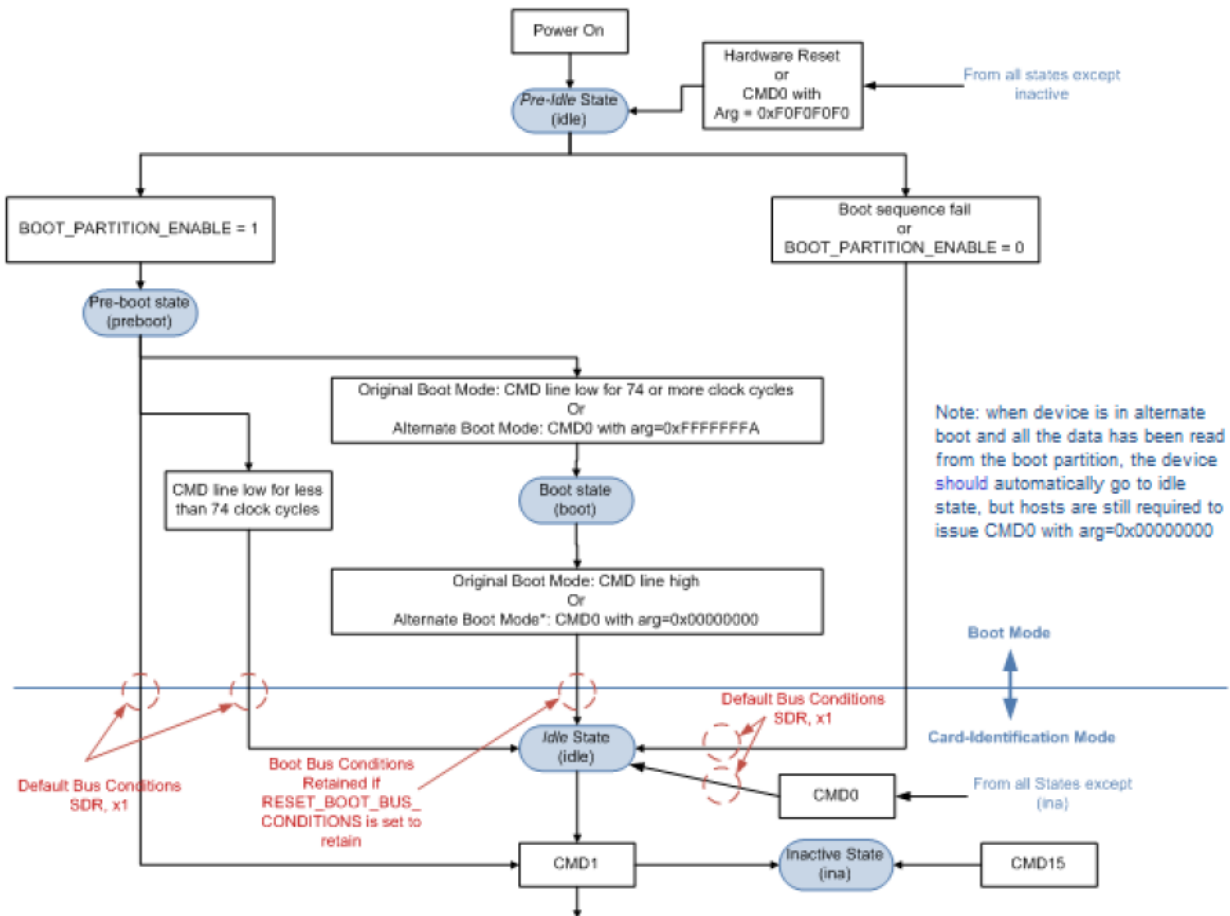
Power On

Hardware Reset
or
CMD0 with
Arg = 0xF0F0F0F0

From all states except inactive

*Pre-Idle* State
(idle)

BOOT_PARTITION_ENABLE = 1

Boot sequence fail
or
BOOT_PARTITION_ENABLE = 0

Pre-boot state
(preboot)

Original Boot Mode: CMD line low for 74 or more clock cycles
Or
Alternate Boot Mode: CMD0 with arg=0xFFFFFFFA

Note: when device is in alternate boot and all the data has been read from the boot partition, the device should automatically go to idle state, but hosts are still required to issue CMD0 with arg=0x00000000

CMD line low for less than 74 clock cycles

Boot state
(boot)

Original Boot Mode: CMD line high
Or
Alternate Boot Mode*: CMD0 with arg=0x00000000

Boot Mode

Default Bus Conditions
SDR, x1

Card-Identification Mode

*Idle* State
(idle)

Default Bus Conditions
SDR, x1

Boot Bus Conditions Retained if RESET_BOOT_BUS_CONDITIONS is set to retain

CMD0

From all States except (ina)

CMD1

Inactive State
(ina)

CMD15